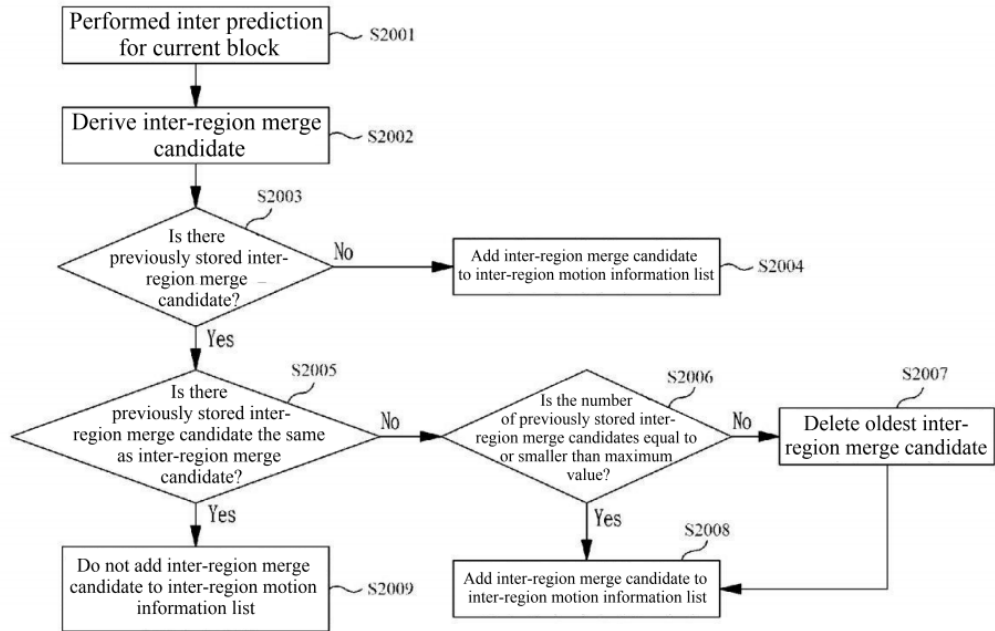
Performed inter prediction for current block

S2001

Derive inter-region merge candidate

S2002

S2003

Is there previously stored inter-region merge candidate?

No

Add inter-region merge candidate to inter-region motion information list

S2004

Yes

S2005

Is there previously stored inter-region merge candidate the same as inter-region merge candidate?

No

S2006

Is the number of previously stored inter-region merge candidates equal to or smaller than maximum value?

No

S2007

Delete oldest inter-region merge candidate

Yes

Yes

S2008

Do not add inter-region merge candidate to inter-region motion information list

S2009

Add inter-region merge candidate to inter-region motion information list